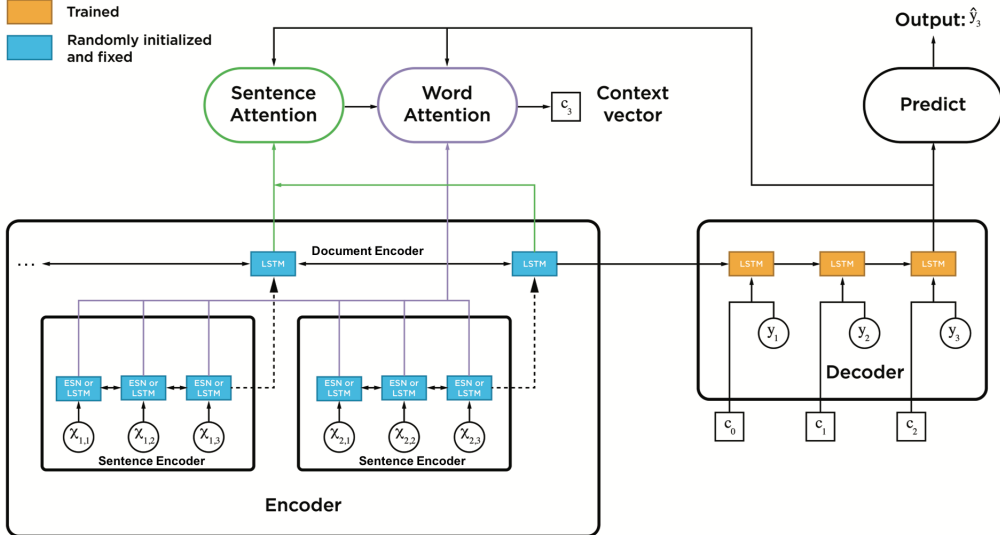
Trained

Randomly initialized and fixed

Output: $\hat{y}_3$

Sentence Attention

Word Attention

$c_3$

Context vector

Predict

...

LSTM

Document Encoder

LSTM

LSTM

LSTM

LSTM

$y_1$

$y_2$

$y_3$

ESN or LSTM

ESN or LSTM

ESN or LSTM

ESN or LSTM

ESN or LSTM

ESN or LSTM

$\chi_{1,1}$

$\chi_{1,2}$

$\chi_{1,3}$

$\chi_{2,1}$

$\chi_{2,2}$

$\chi_{2,3}$

Sentence Encoder

Sentence Encoder

Decoder

$c_0$

$c_1$

$c_2$

Encoder